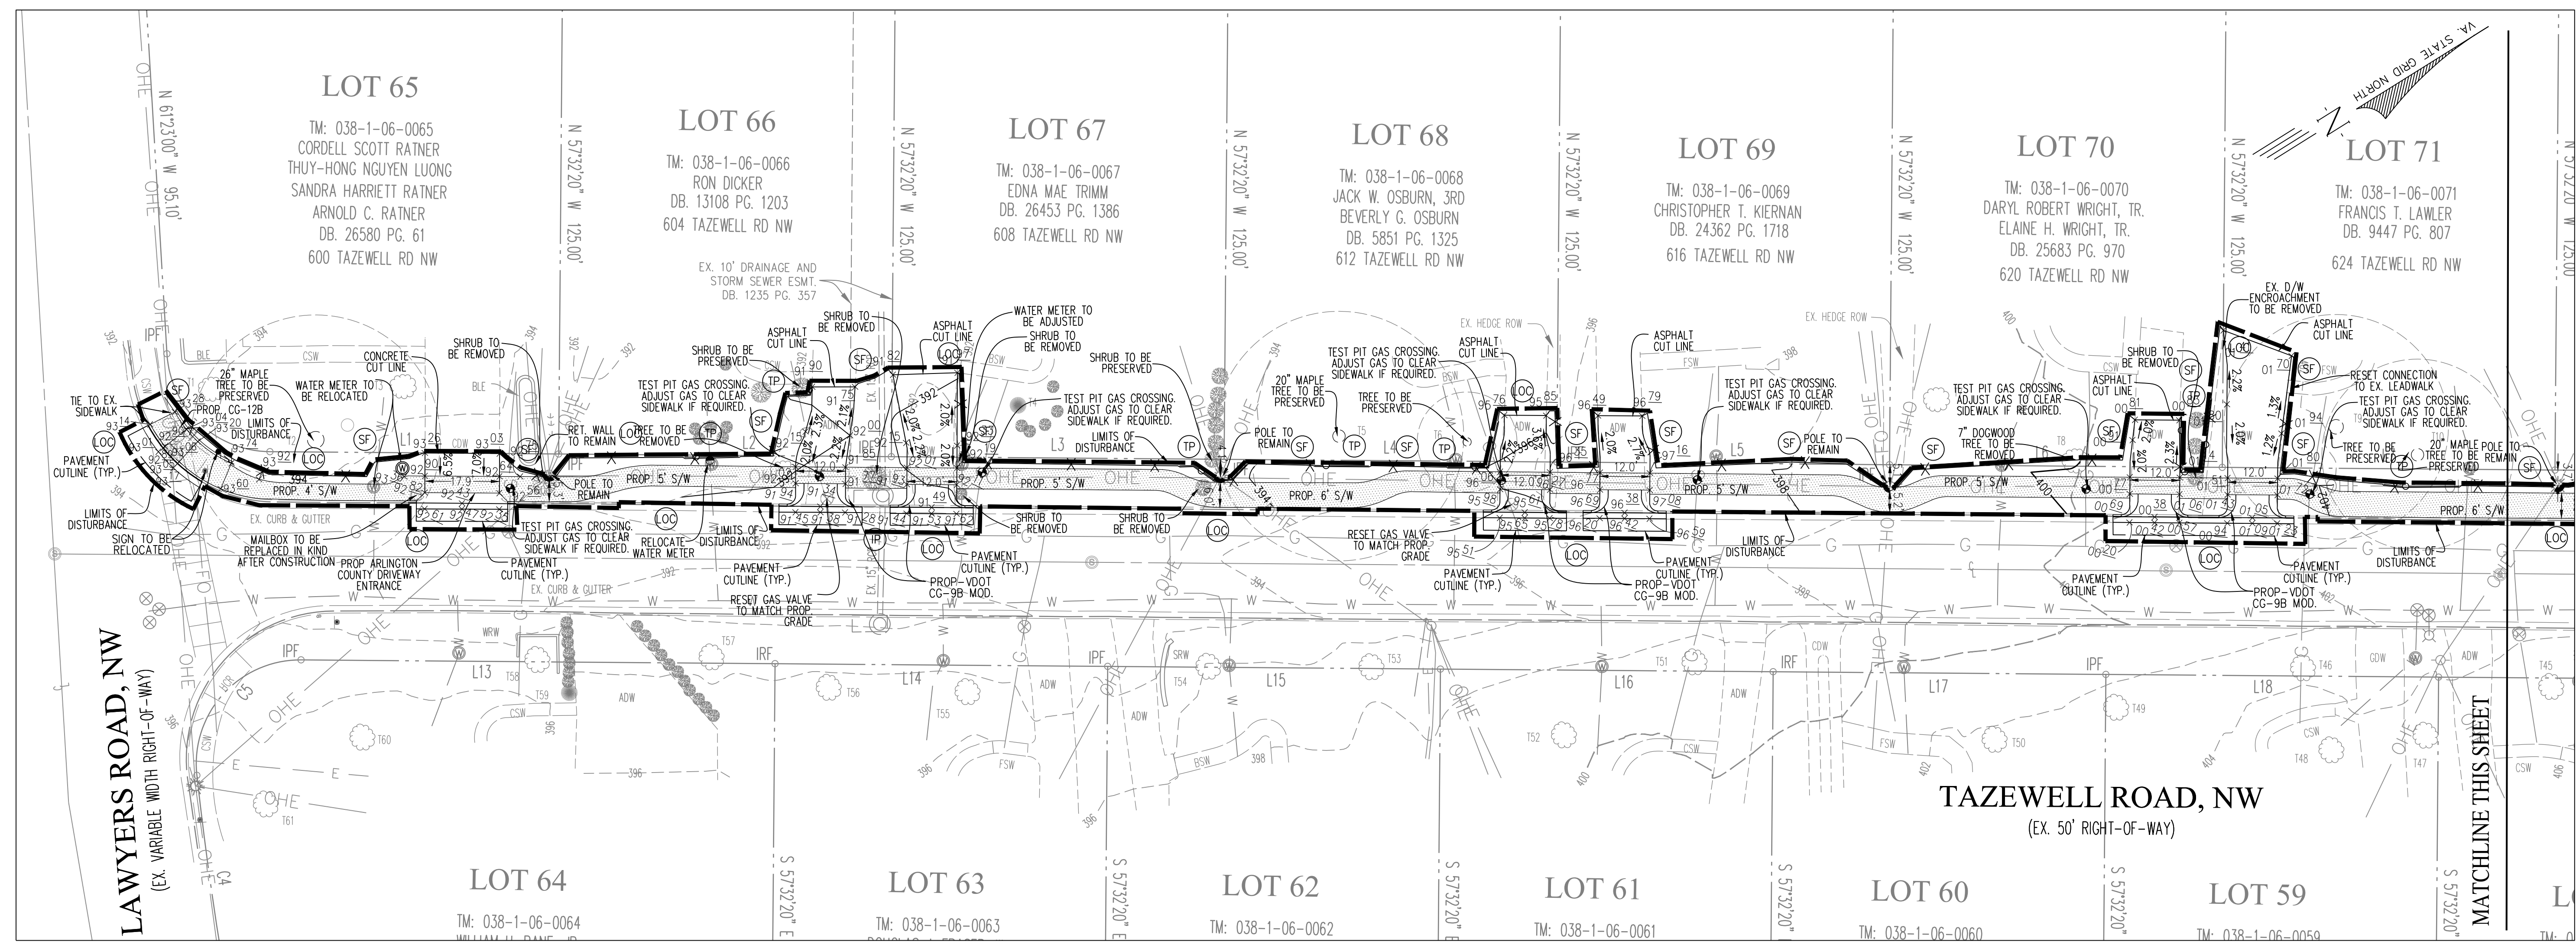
LOT 65

TM: 038-1-06-0065
CORDELL SCOTT RATNER
THUY-HONG NGUYEN LUONG
SANDRA HARRIETT RATNER
ARNOLD C. RATNER
DB. 26580 PG. 61
600 TAZEWELL RD NW

LOT 66

TM: 038-1-06-0066
RON DICKER
DB. 13108 PG. 1203
604 TAZEWELL RD NW

LOT 67

TM: 038-1-06-0067
EDNA MAE TRIMM
DB. 26453 PG. 1386
608 TAZEWELL RD NW

LOT 68

TM: 038-1-06-0068
JACK W. OSBURN, 3RD
BEVERLY G. OSBURN
DB. 5851 PG. 1325
612 TAZEWELL RD NW

LOT 69

TM: 038-1-06-0069
CHRISTOPHER T. KIERNAN
DB. 24362 PG. 1718
616 TAZEWELL RD NW

LOT 70

TM: 038-1-06-0070
DARYL ROBERT WRIGHT, TR.
ELAINE H. WRIGHT, TR.
DB. 25683 PG. 970
620 TAZEWELL RD NW

LOT 71

TM: 038-1-06-0071
FRANCIS T. LAWLER
DB. 9447 PG. 807
624 TAZEWELL RD NW

VA STATE GRID NORTH

N 61°23'00" W 95.10'
N 57°32'20" W 125.00'
N 57°32'20" W 125.00'
N 57°32'20" W 125.00'
N 57°32'20" W 125.00'
N 57°32'20" W 125.00'
N 57°32'20" W 125.00'

EX. 10' DRAINAGE AND STORM SEWER ESMT. DB. 1235 PG. 357

TIE TO EX. SIDEWALK
PAVEMENT CUTLINE (TYP.)
LIMITS OF DISTURBANCE
SIGN TO BE RELOCATED
26" MAPLE TREE TO BE PRESERVED
PROP. CG-12B
WATER METER TO BE RELOCATED
LIMITS OF DISTURBANCE
CONCRETE CUT LINE
SHRUB TO BE REMOVED
MAILBOX TO BE REPLACED IN KIND AFTER CONSTRUCTION
PROP ARLINGTON COUNTY DRIVEWAY ENTRANCE
TEST PIT GAS CROSSING. ADJUST GAS TO CLEAR SIDEWALK IF REQUIRED.
PAVEMENT CUTLINE (TYP.)
RET. WALL TO REMAIN
POLE TO REMAIN
TREE TO BE REMOVED
RELOCATE WATER METER
LIMITS OF DISTURBANCE
SHRUB TO BE PRESERVED
ASPHALT CUT LINE
SHRUB TO BE REMOVED
TEST PIT GAS CROSSING. ADJUST GAS TO CLEAR SIDEWALK IF REQUIRED.
PAVEMENT CUTLINE (TYP.)
RESET GAS VALVE TO MATCH PROP. GRADE
ASPHALT CUT LINE
WATER METER TO BE ADJUSTED
SHRUB TO BE REMOVED
PAVEMENT CUTLINE (TYP.)
PROP-VDOT CG-9B MOD.
SHRUB TO BE PRESERVED
TEST PIT GAS CROSSING. ADJUST GAS TO CLEAR SIDEWALK IF REQUIRED.
LIMITS OF DISTURBANCE
SHRUB TO BE REMOVED
SHRUB TO BE REMOVED
POLE TO REMAIN
20" MAPLE TREE TO BE PRESERVED
TEST PIT GAS CROSSING. ADJUST GAS TO CLEAR SIDEWALK IF REQUIRED.
TREE TO BE PRESERVED
EX. HEDGE ROW
ASPHALT CUT LINE
RESET GAS VALVE TO MATCH PROP. GRADE
PAVEMENT CUTLINE (TYP.)
ASPHALT CUT LINE
PAVEMENT CUTLINE (TYP.)
PROP-VDOT CG-9B MOD.
TEST PIT GAS CROSSING. ADJUST GAS TO CLEAR SIDEWALK IF REQUIRED.
POLE TO REMAIN
LIMITS OF DISTURBANCE
EX. HEDGE ROW
TEST PIT GAS CROSSING. ADJUST GAS TO CLEAR SIDEWALK IF REQUIRED.
ASPHALT CUT LINE
SHRUB TO BE REMOVED
7" DOGWOOD TREE TO BE REMOVED
PAVEMENT CUTLINE (TYP.)
EX. D/W ENCROACHMENT TO BE REMOVED
ASPHALT CUT LINE
RESET CONNECTION TO EX. LEADWALK
TEST PIT GAS CROSSING. ADJUST GAS TO CLEAR SIDEWALK IF REQUIRED.
TREE TO BE PRESERVED
20" MAPLE TREE TO BE PRESERVED
POLE TO REMAIN
PAVEMENT CUTLINE (TYP.)
PROP-VDOT CG-9B MOD.
LIMITS OF DISTURBANCE
PROP. 4' S/W
PROP. 5' S/W
PROP. 5' S/W
PROP. 6' S/W
PROP. 5' S/W
PROP. 5' S/W
PROP. 6' S/W
EX. CURB & GUTTER
EX. CURB & GUTTER

LAWYERS ROAD, NW
(EX. VARIABLE WIDTH RIGHT-OF-WAY)

TAZEWELL ROAD, NW
(EX. 50' RIGHT-OF-WAY)

MATCHLINE THIS SHEET

LOT 64
TM: 038-1-06-0064
LOT 63
TM: 038-1-06-0063
LOT 62
TM: 038-1-06-0062
LOT 61
TM: 038-1-06-0061
LOT 60
TM: 038-1-06-0060
LOT 59
TM: 038-1-06-0059

S 57°32'20" E
S 57°32'20" E
S 57°32'20" E
S 57°32'20"
S 57°32'20"
S 57°32'20"

L1 L2 L3 L4 L5 L13 L14 L15 L16 L17 L18